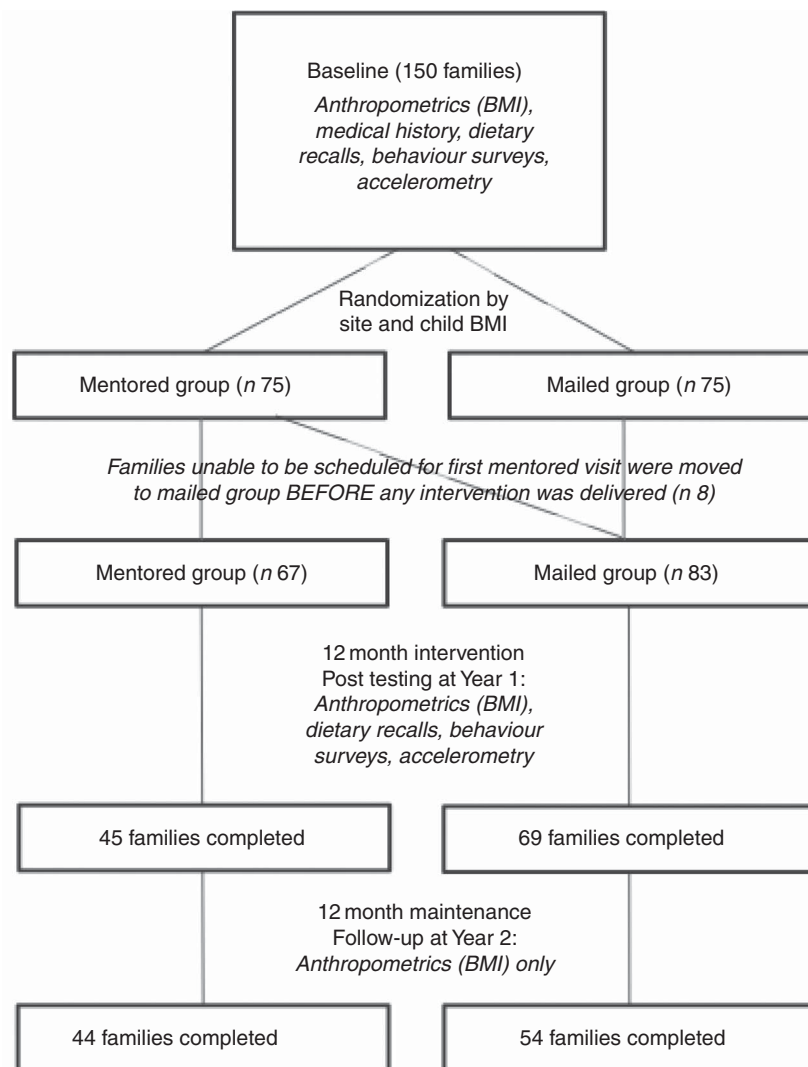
Baseline (150 families)
*Anthropometrics (BMI), medical history, dietary recalls, behaviour surveys, accelerometry*

Randomization by site and child BMI

Mentored group (*n* 75)

Mailed group (*n* 75)

*Families unable to be scheduled for first mentored visit were moved to mailed group BEFORE any intervention was delivered (n 8)*

Mentored group (*n* 67)

Mailed group (*n* 83)

12 month intervention
Post testing at Year 1:
*Anthropometrics (BMI), dietary recalls, behaviour surveys, accelerometry*

45 families completed

69 families completed

12 month maintenance
Follow-up at Year 2:
*Anthropometrics (BMI) only*

44 families completed

54 families completed